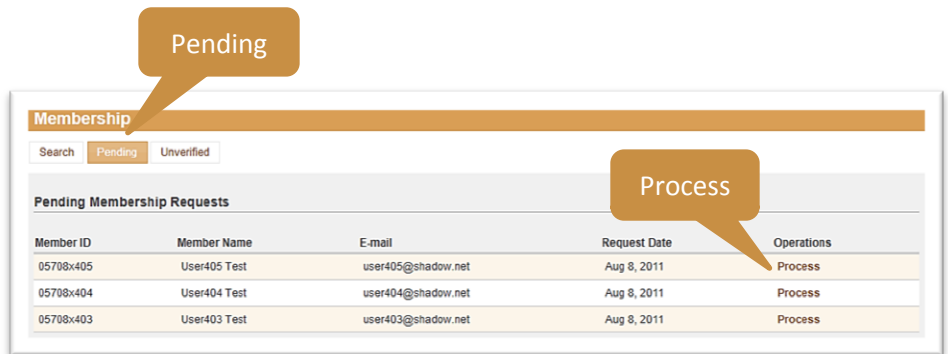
Pending

Membership

Search Pending Unverified

Process

Pending Membership Requests

| Member ID | Member Name | E-mail | Request Date | Operations |
|---|---|---|---|---|
| 05708x405 | User405 Test | user405@shadow.net | Aug 8, 2011 | Process |
| 05708x404 | User404 Test | user404@shadow.net | Aug 8, 2011 | Process |
| 05708x403 | User403 Test | user403@shadow.net | Aug 8, 2011 | Process |